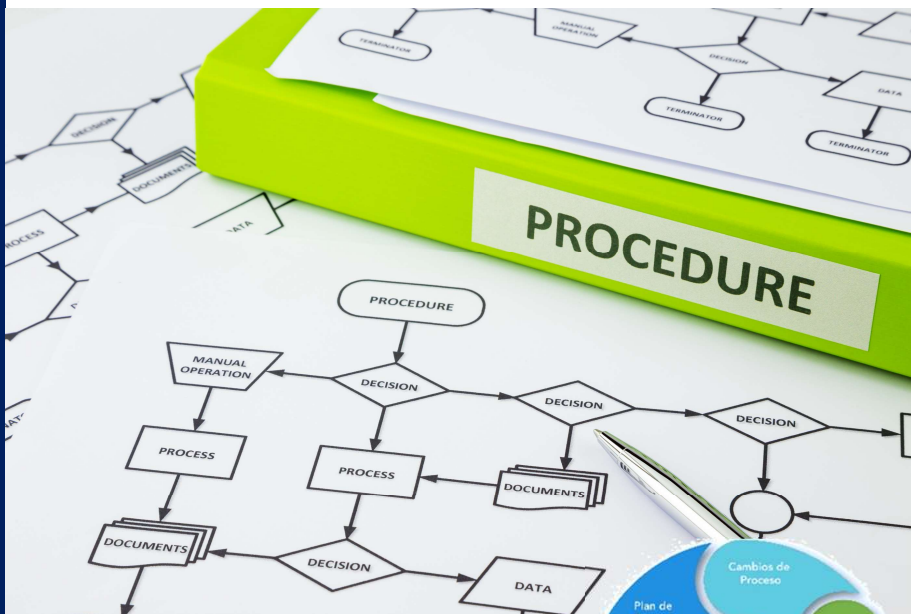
TERMINATOR

MANUAL OPERATION

DECISION

TERMINATOR

DATA

TERMINATOR

DECISION

DOCUMENTS

PROCESS

DATA

PROCEDURE

PROCEDURE

MANUAL OPERATION

DECISION

DECISION

DECISION

PROCESS

PROCESS

DOCUMENTS

DOCUMENTS

DECISION

DATA

Cambios de Proceso

Plan de